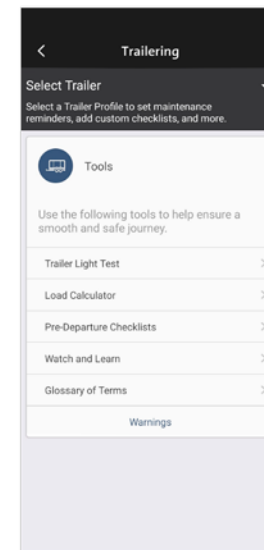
Trailering

Select Trailer

Select a Trailer Profile to set maintenance reminders, add custom checklists, and more.

Tools

Use the following tools to help ensure a smooth and safe journey.

Trailer Light Test

Load Calculator

Pre-Departure Checklists

Watch and Learn

Glossary of Terms

Warnings